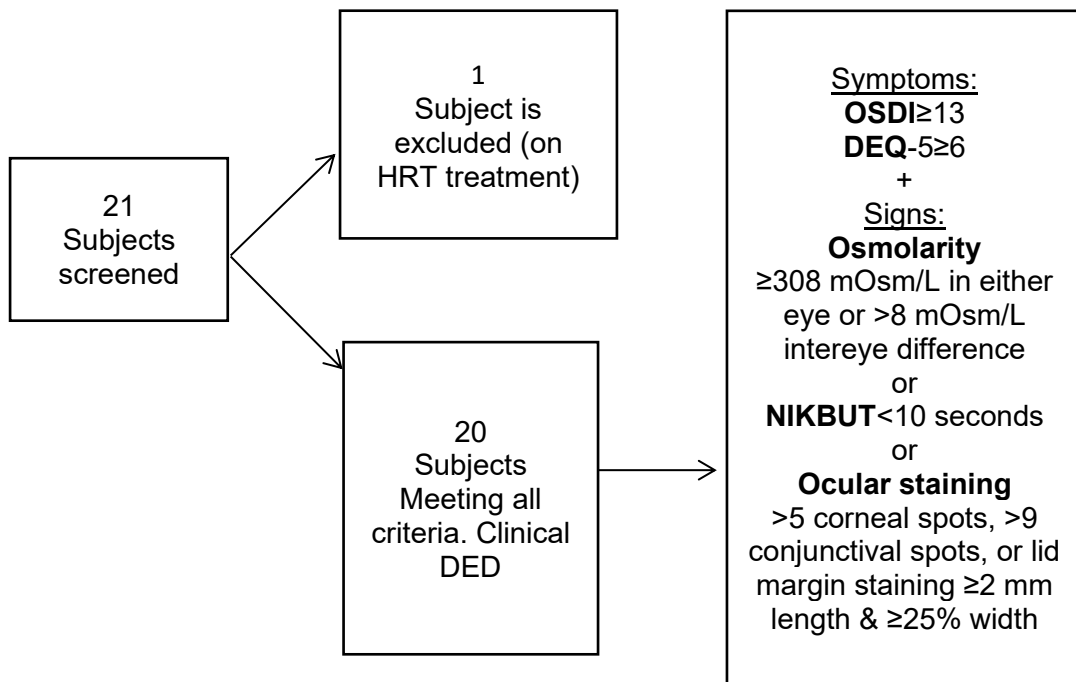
21
Subjects
screened

1
Subject is
excluded (on
HRT treatment)

20
Subjects
Meeting all
criteria. Clinical
DED

Symptoms:
**OSDI**≥13
**DEQ**-5≥6
+
Signs:
**Osmolarity**
≥308 mOsm/L in either eye or >8 mOsm/L intereye difference
or
**NIKBUT**<10 seconds
or
**Ocular staining**
>5 corneal spots, >9 conjunctival spots, or lid margin staining ≥2 mm length & ≥25% width